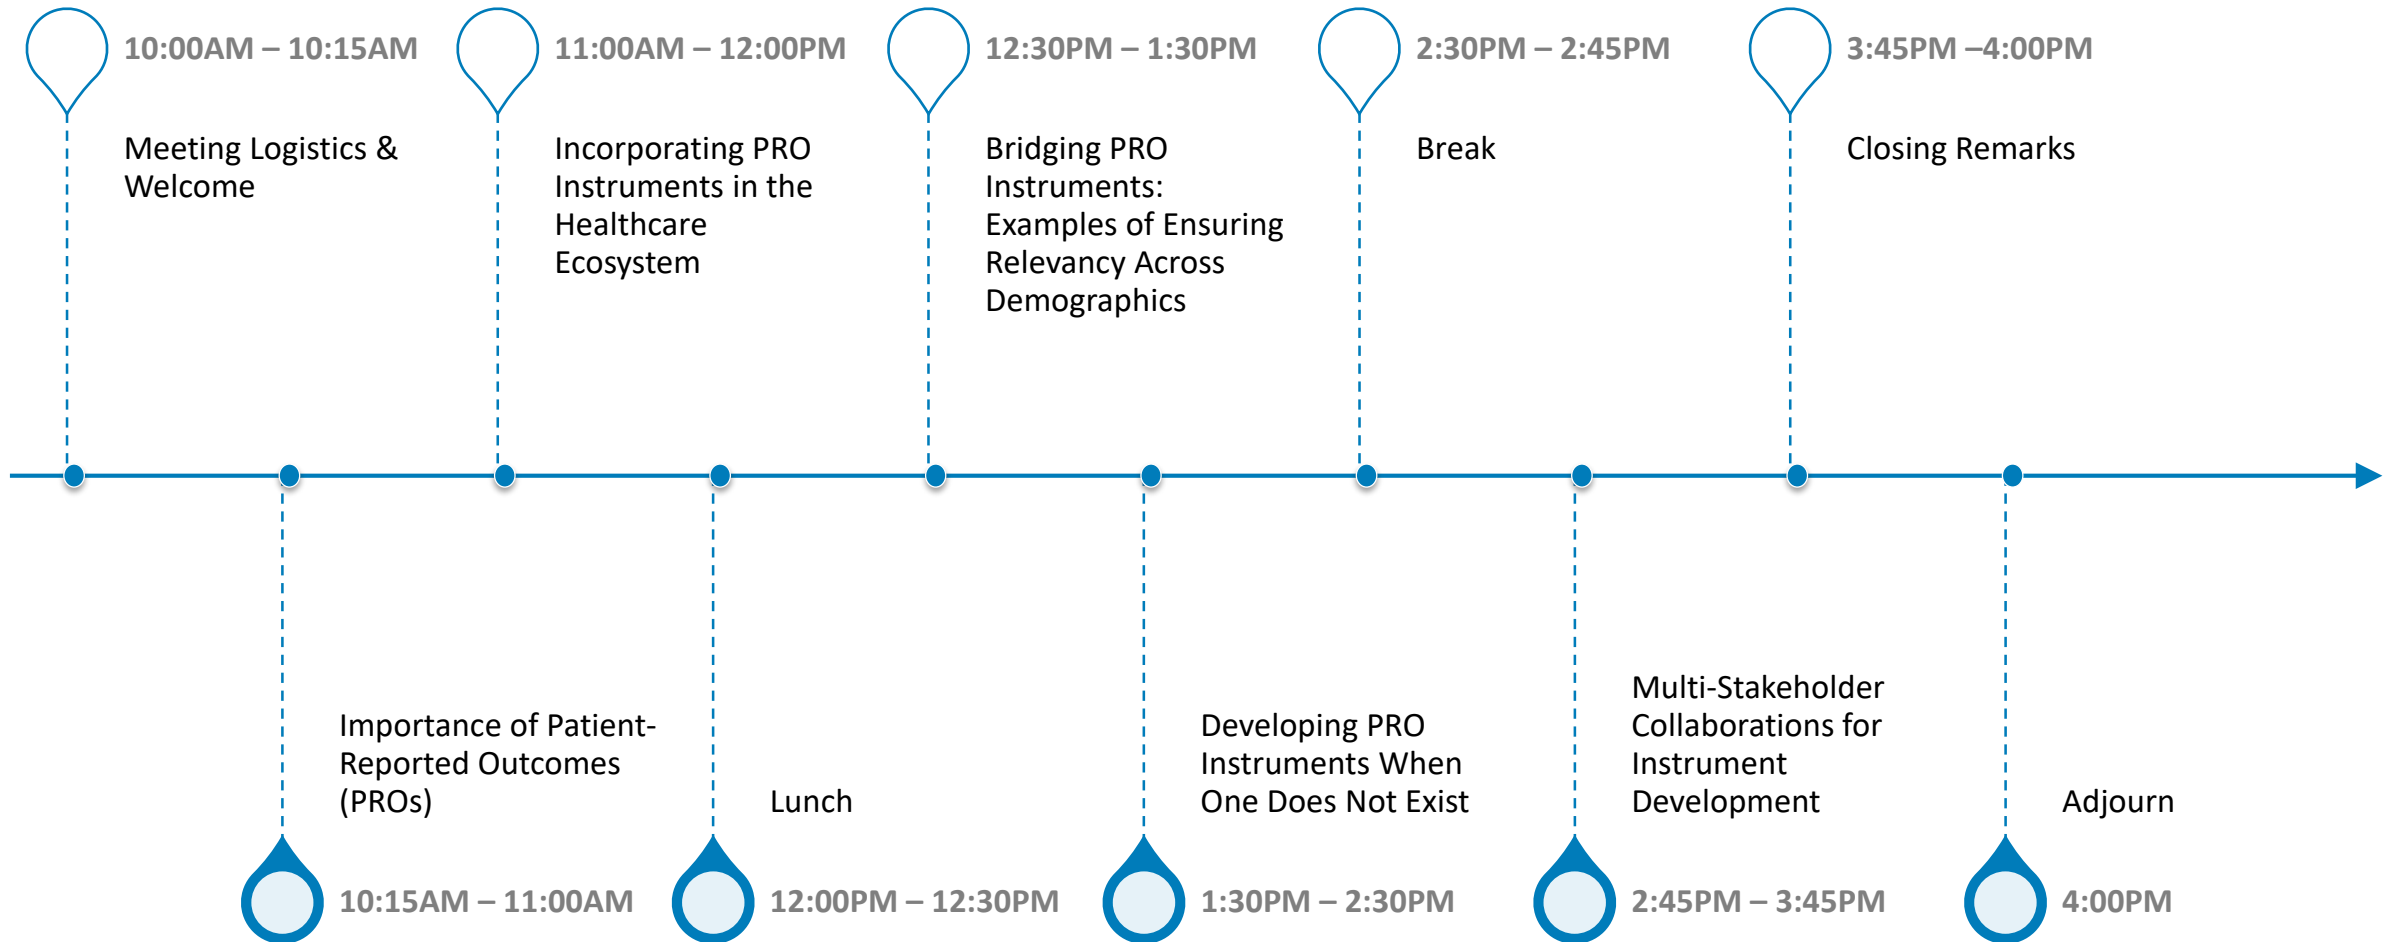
10:00AM – 10:15AM
Meeting Logistics & Welcome

11:00AM – 12:00PM
Incorporating PRO Instruments in the Healthcare Ecosystem

12:30PM – 1:30PM
Bridging PRO Instruments: Examples of Ensuring Relevancy Across Demographics

2:30PM – 2:45PM
Break

3:45PM –4:00PM
Closing Remarks

Importance of Patient-Reported Outcomes (PROs)
10:15AM – 11:00AM

Lunch
12:00PM – 12:30PM

Developing PRO Instruments When One Does Not Exist
1:30PM – 2:30PM

Multi-Stakeholder Collaborations for Instrument Development
2:45PM – 3:45PM

Adjourn
4:00PM